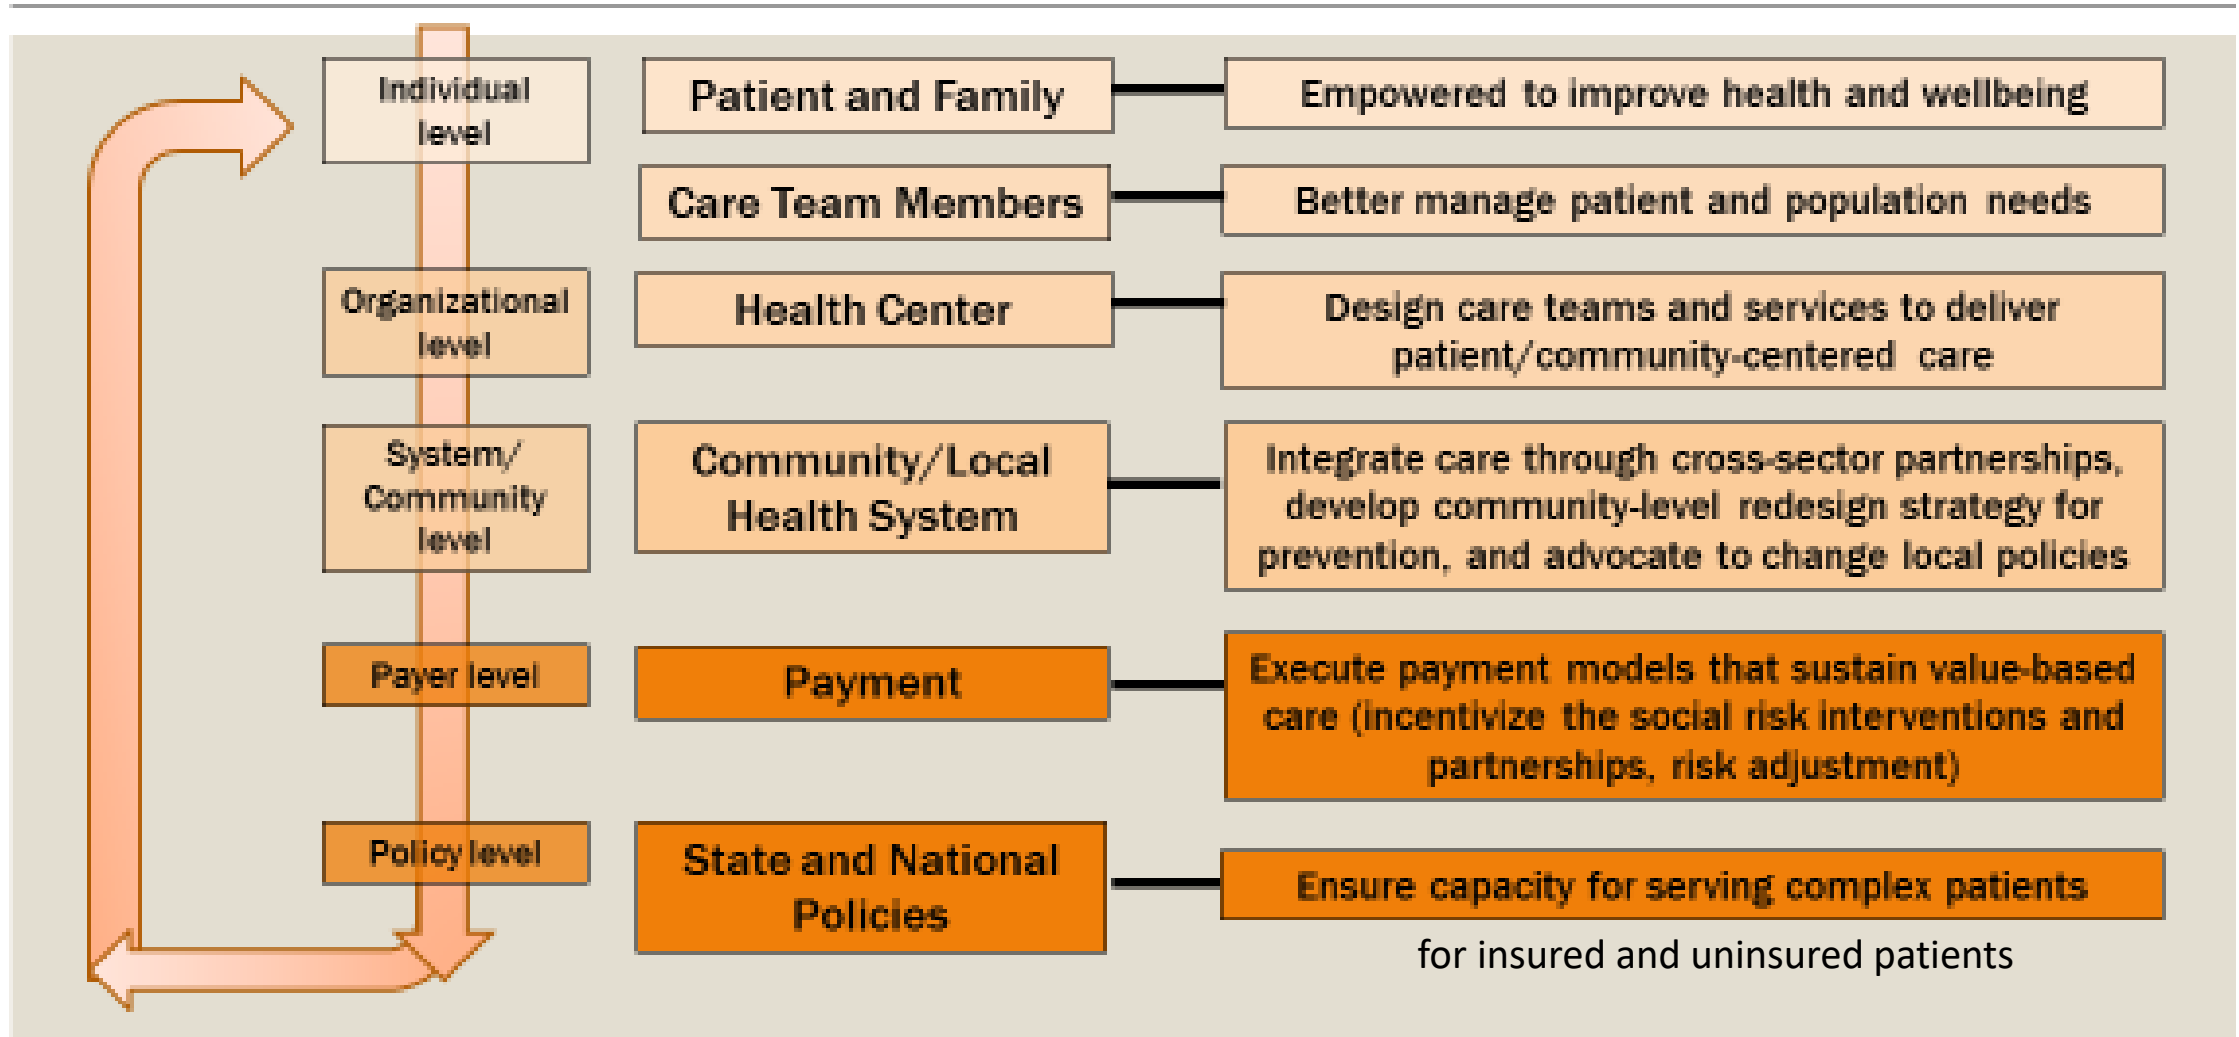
Individual level

Patient and Family

Empowered to improve health and wellbeing

Care Team Members

Better manage patient and population needs

Organizational level

Health Center

Design care teams and services to deliver patient/community-centered care

System/ Community level

Community/Local Health System

Integrate care through cross-sector partnerships, develop community-level redesign strategy for prevention, and advocate to change local policies

Payer level

Payment

Execute payment models that sustain value-based care (incentivize the social risk interventions and partnerships, risk adjustment)

Policy level

State and National Policies

Ensure capacity for serving complex patients

for insured and uninsured patients